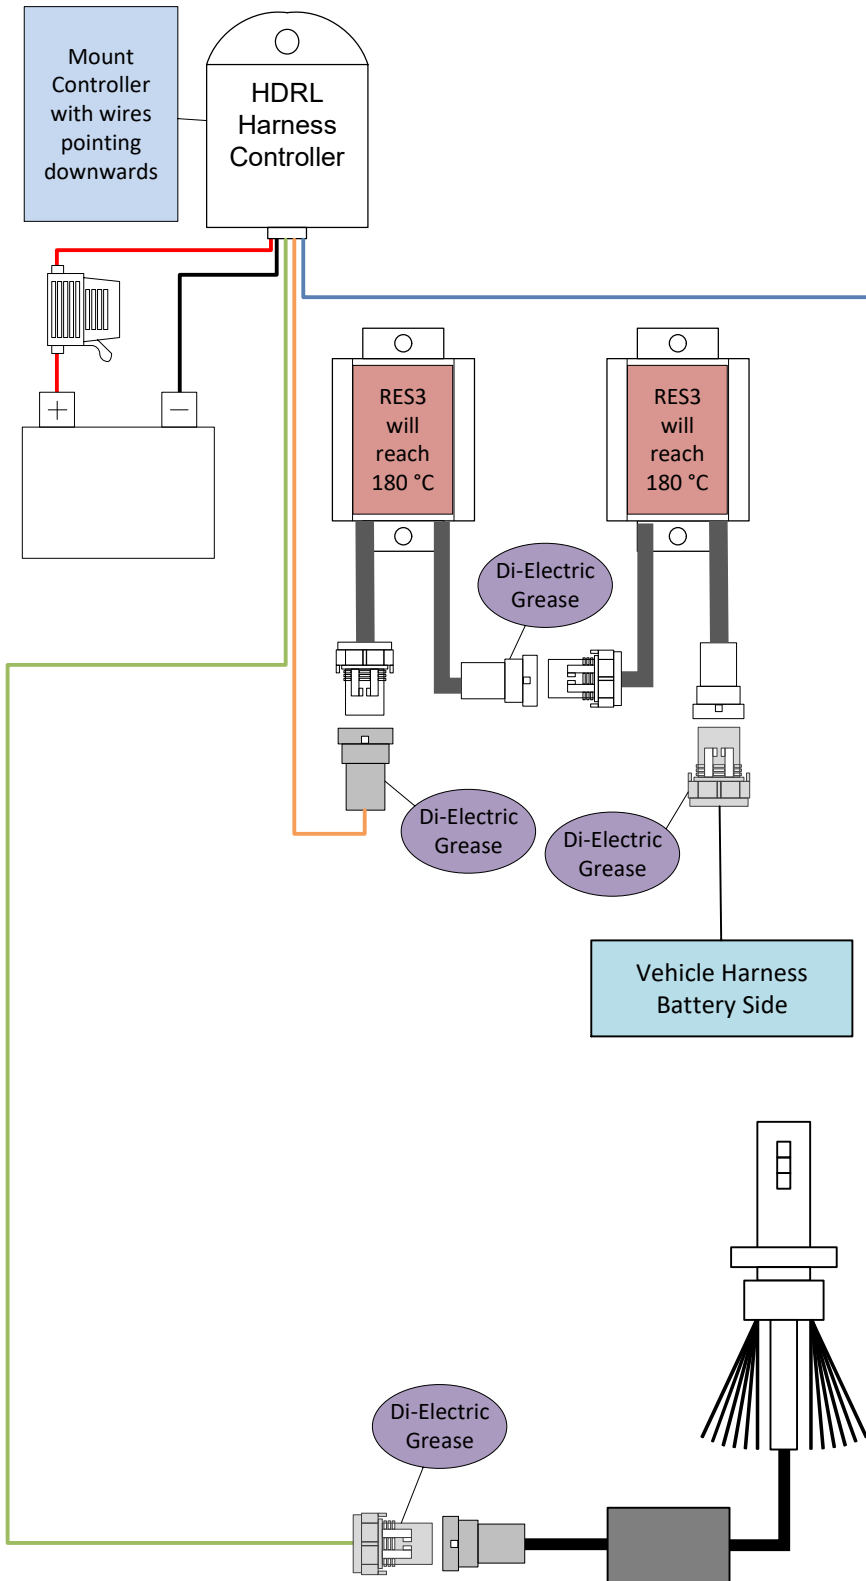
Mount Controller with wires pointing downwards

HDRL Harness Controller

+

−

RES3 will reach 180 °C

RES3 will reach 180 °C

Di-Electric Grease

Di-Electric Grease

Di-Electric Grease

Vehicle Harness Battery Side

Di-Electric Grease